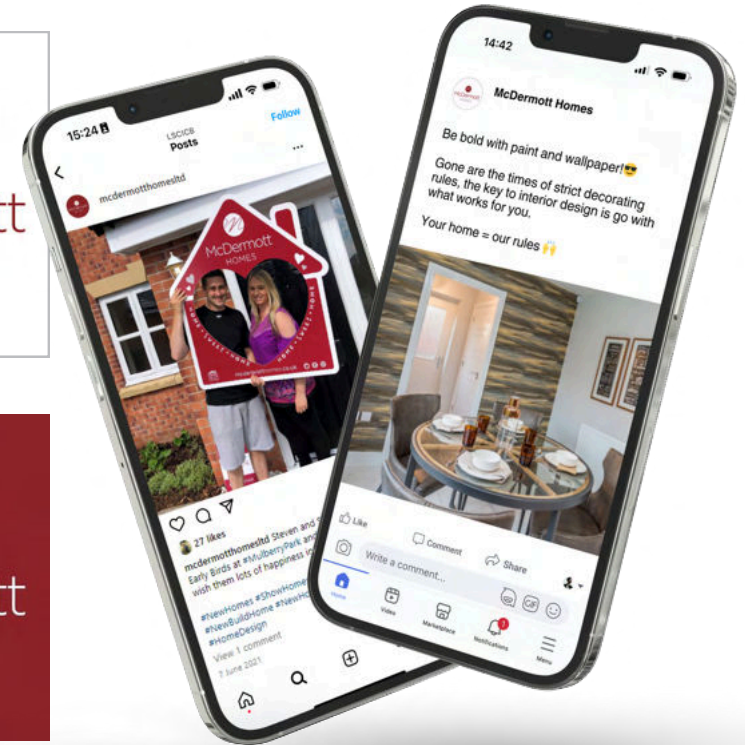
tt

tt

15:24
LSCICB
Posts
Follow
mcdermotthomesltd
McDermott HOMES
27 likes
mcdermotthomesltd Steven and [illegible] Early Birds at #MulberryPark and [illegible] wish them lots of happiness in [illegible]
#NewHomes #ShowHome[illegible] #NewBuildHome #NewH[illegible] #HomeDesign
View 1 comment
7 June 2021

14:42
McDermott Homes
Be bold with paint and wallpaper!😎
Gone are the times of strict decorating rules, the key to interior design is go with what works for you.
Your home = our rules 🙌
Like
Comment
Share
Write a comment...
Home
Video
Marketplace
Notifications
Menu